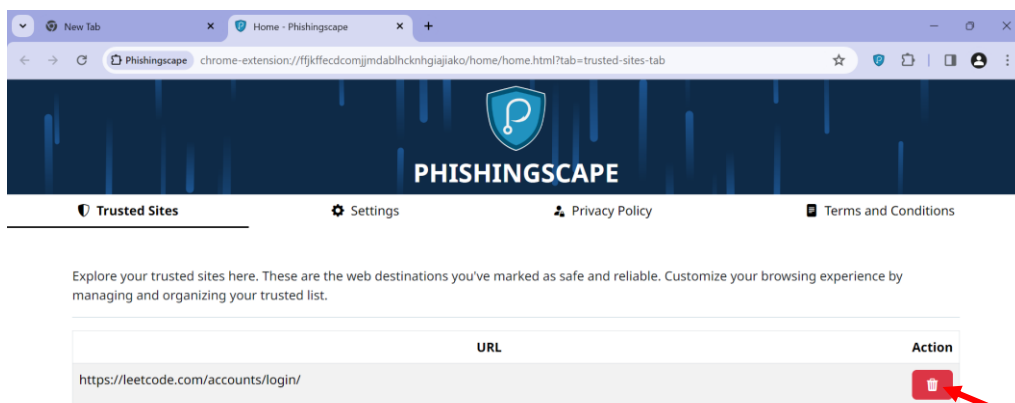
New Tab
Home - Phishingscape
Phishingscape chrome-extension://ffjkffecdcomjjmdablhcknhgiajiako/home/home.html?tab=trusted-sites-tab

PHISHINGSCAPE

Trusted Sites
Settings
Privacy Policy
Terms and Conditions

Explore your trusted sites here. These are the web destinations you've marked as safe and reliable. Customize your browsing experience by managing and organizing your trusted list.

| URL | Action |
|---|---|
| https://leetcode.com/accounts/login/ | |